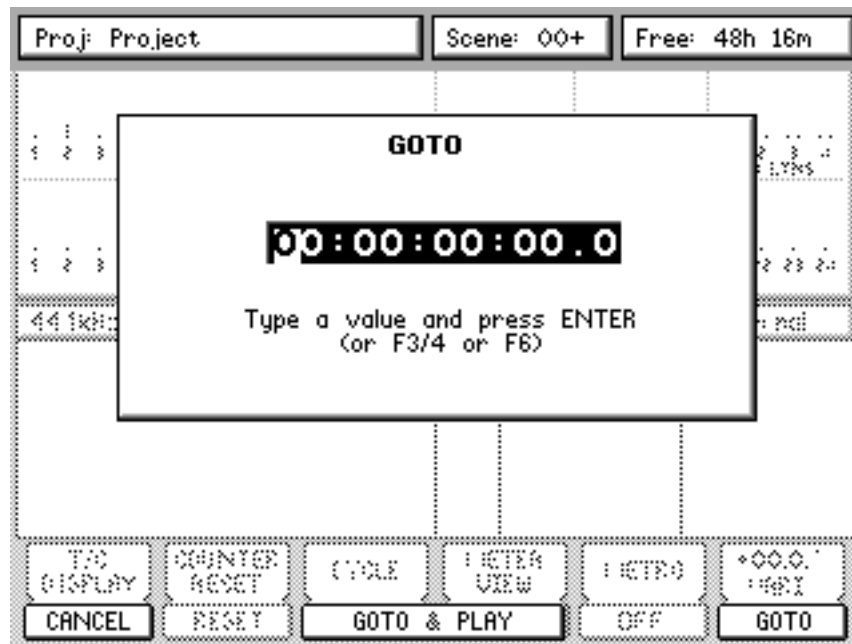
Proj: Project

Scene: 00+

Free: 48h 16m

GOTO

00:00:00:00.0

Type a value and press ENTER
(or F3/4 or F6)

44.1kHz

T/C DISPLAY

COUNTER RESET

CYCLE

METER VIEW

METRO

+00.0.1 MARK

CANCEL

RESET

GOTO & PLAY

OFF

GOTO